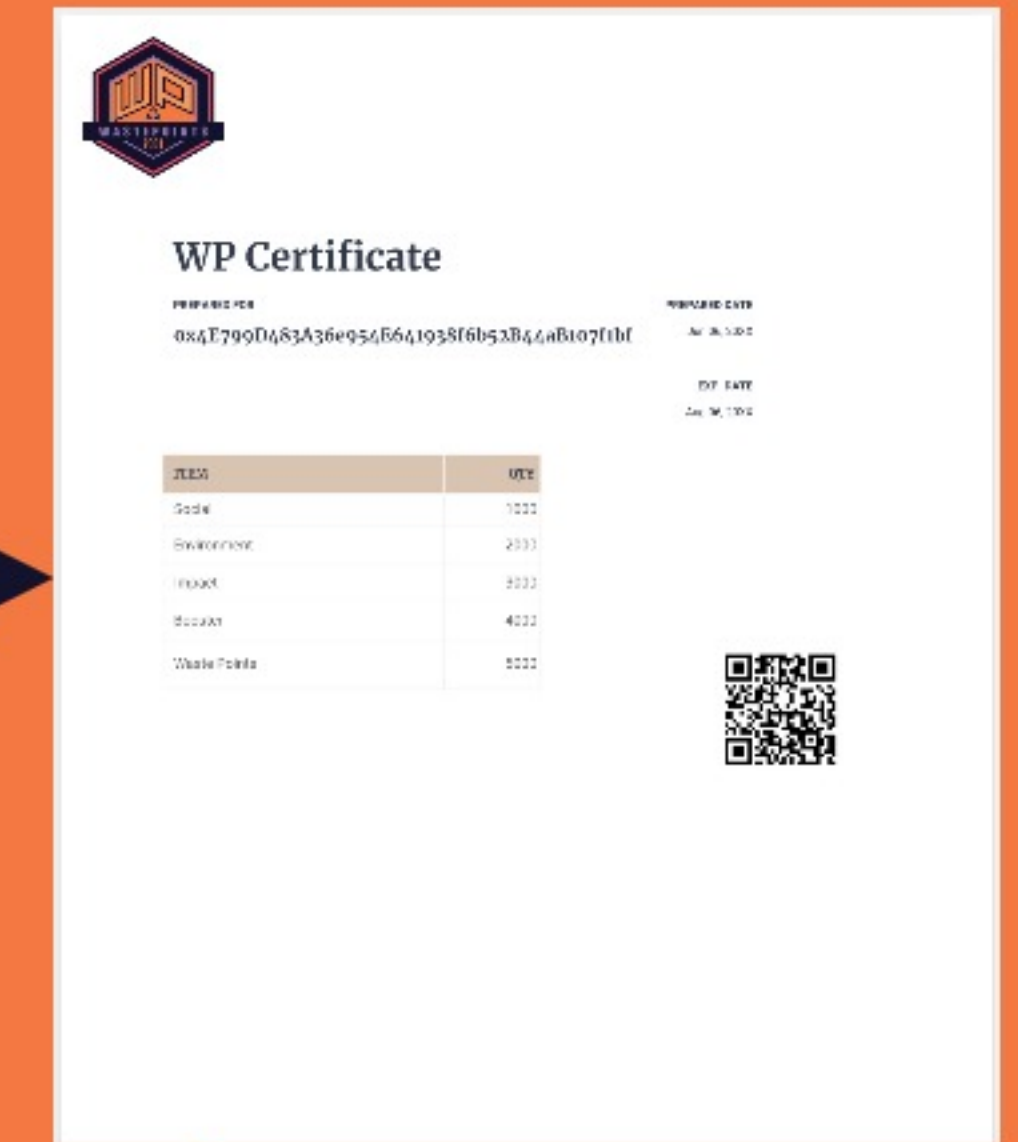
WP
MASTERPIECE
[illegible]

WP Certificate

PREPARED FOR
0x4E799D483A36e954E641938f6b52B44aB107f1bf

PREPARED DATE
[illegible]

EXP. DATE
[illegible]

| ITEM | QTY |
|---|---|
| Social | 1000 |
| Environment | 2000 |
| Impact | 3000 |
| Bonus | 4000 |
| Waste Points | 5000 |